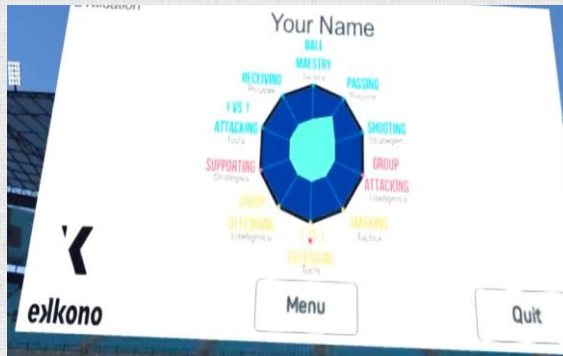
Evaluation

Your Name

BALL MASTERY
Tactics

PASSING
Physique

SHOOTING
Strategies

GROUP ATTACKING
Intelligence

MARKING
Tactics

1 VS 1 DEFENDING
Tactics

GROUP DEFENDING
Intelligence

SUPPORTING
Strategies

1 VS 1 ATTACKING
Tactics

RECEIVING
Physique

exkono

Menu

Quit